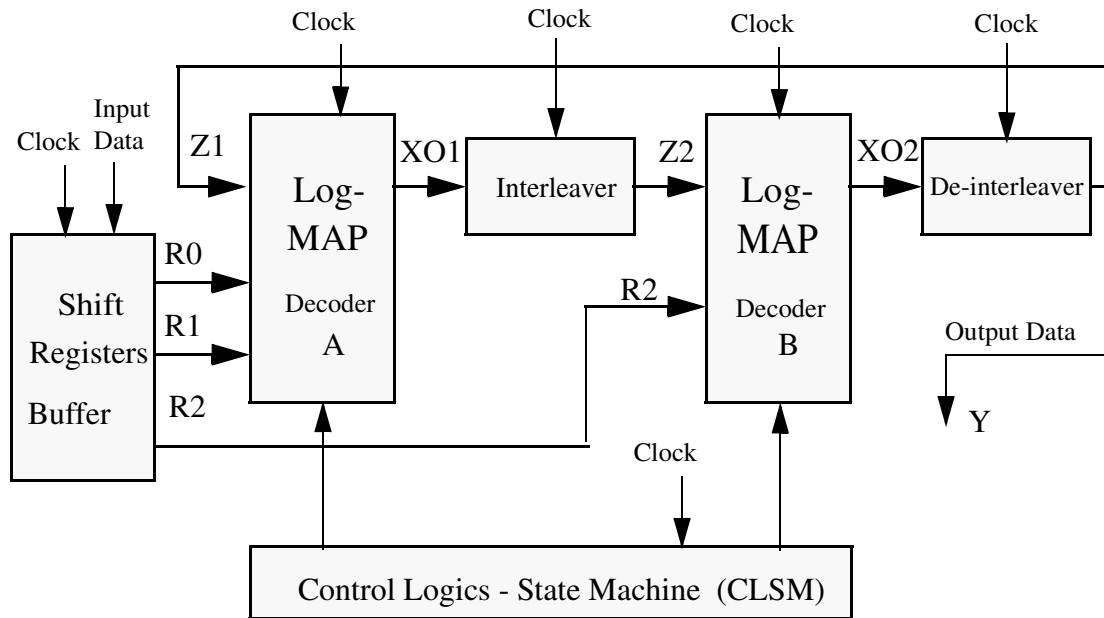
Clock

Clock

Clock

Clock

Clock

Input Data

Z1

Log-MAP

Decoder

A

XO1

Interleaver

Z2

Log-MAP

Decoder

B

XO2

De-interleaver

R0

Shift Registers Buffer

R1

R2

R2

Output Data

Y

Clock

Control Logics - State Machine (CLSM)